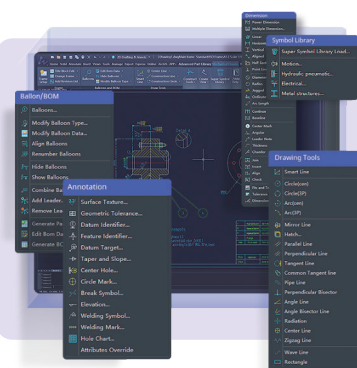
Dimension

Power Dimension

Multiple Dimension

Linear

Aligned

Symbol Library

Super Symbol Library Load...

Motors...

Hydraulic pneumatic...

Electrical...

Metal structures...

Balloon/BOM

Balloons...

Modify Balloon Type...

Modify Balloon Data...

Align Balloons

Renumber Balloons

Hide Balloons

Show Balloons

Combine Ba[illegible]

Add Leader...

Remove Lea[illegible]

Generate Pa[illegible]

Edit Bom Da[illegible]

Generate BO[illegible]

Annotation

Surface Texture...

Geometric Tolerance...

Datum Identifier...

Feature Identifier...

Datum Target...

Taper and Slope...

Center Hole...

Circle Mark...

Break Symbol...

Elevation...

Welding Symbol...

Welding Mark...

Hole Chart...

Attributes Override

Drawing Tools

Smart Line

Circle(cen)

Circle(2P)

Arc(cen)

Arc(3P)

Mirror Line

Hatch...

Parallel Line

Perpendicular Line

Tangent Line

Common Tangent line

Pipe Line

Perpendicular Bisector

Angle Line

Angle Bisector Line

Radiation

Center Line

Zigzag Line

Wave Line

Rectangle